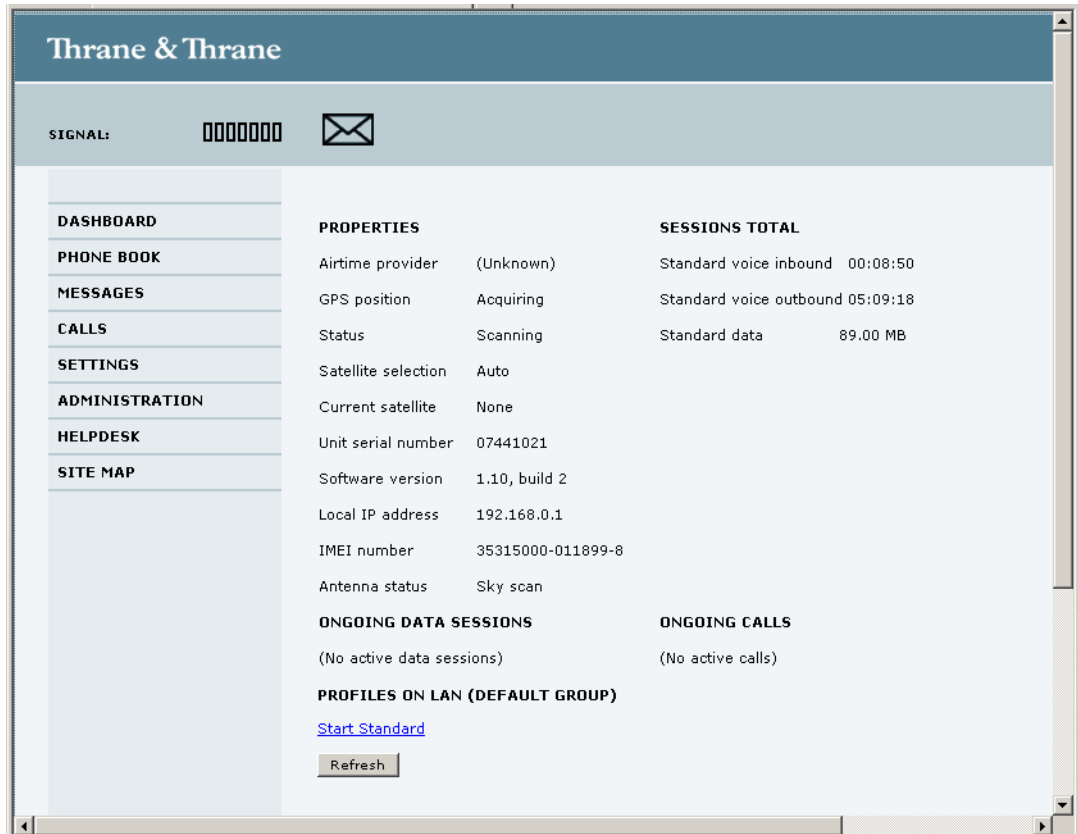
Thrane & Thrane

SIGNAL:

DASHBOARD
PHONE BOOK
MESSAGES
CALLS
SETTINGS
ADMINISTRATION
HELPDESK
SITE MAP

PROPERTIES

| | |
|---|---|
| Airtime provider | (Unknown) |
| GPS position | Acquiring |
| Status | Scanning |
| Satellite selection | Auto |
| Current satellite | None |
| Unit serial number | 07441021 |
| Software version | 1.10, build 2 |
| Local IP address | 192.168.0.1 |
| IMEI number | 35315000-011899-8 |
| Antenna status | Sky scan |

SESSIONS TOTAL

| | |
|---|---|
| Standard voice inbound | 00:08:50 |
| Standard voice outbound | 05:09:18 |
| Standard data | 89.00 MB |

ONGOING DATA SESSIONS

(No active data sessions)

ONGOING CALLS

(No active calls)

PROFILES ON LAN (DEFAULT GROUP)

Start Standard

Refresh